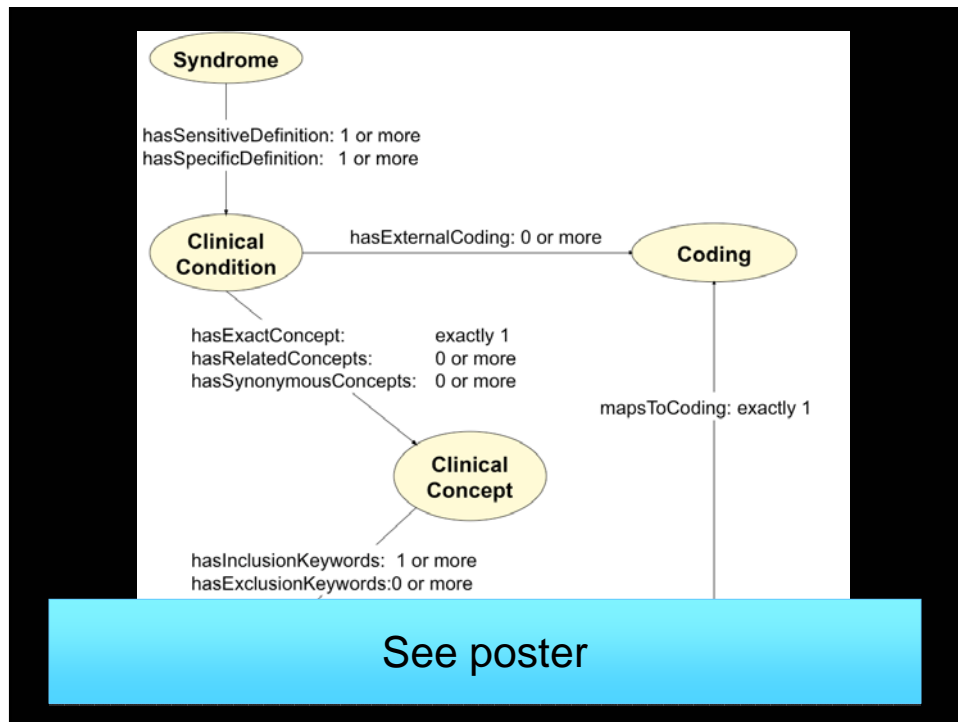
Syndrome

hasSensitiveDefinition: 1 or more
hasSpecificDefinition: 1 or more

Clinical Condition

hasExternalCoding: 0 or more

Coding

hasExactConcept: exactly 1
hasRelatedConcepts: 0 or more
hasSynonymousConcepts: 0 or more

mapsToCoding: exactly 1

Clinical Concept

hasInclusionKeywords: 1 or more
hasExclusionKeywords:0 or more

See poster